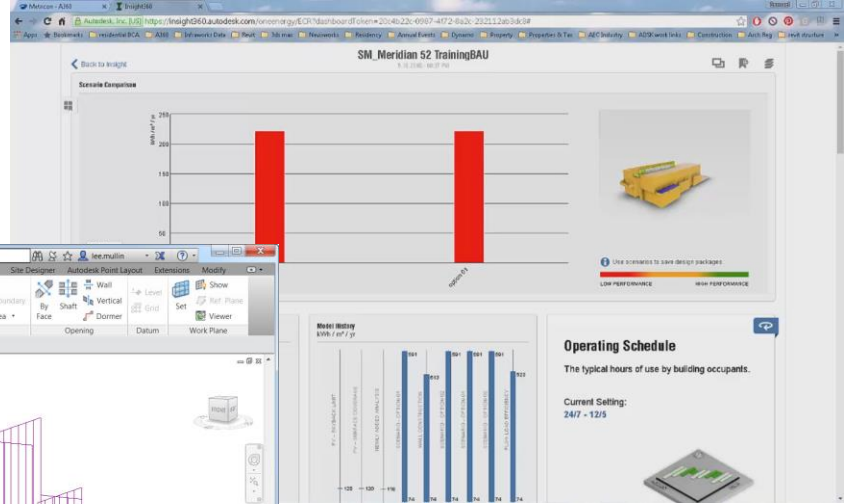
Metacon - A360
Insight360
Autodesk, Inc. [US] https://insight360.autodesk.com/oneenergy/ECR?dashboardToken=20c4b22c-0907-4f72-8a2c-232112ab3dc8#
Apps Bookmarks residential BCA A360 Infraworks Data Revit 3ds max Navisworks Residency Annual Events Dynamo Property Properties & Tax AEC Industry ADSK work links Construction Arch Reg revit structure

Back to Insight
SM_Meridian 52 TrainingBAU

Scenario Comparison

250
200
150
100
50

option 01

Use scenarios to save design packages
LOW PERFORMANCE
HIGH PERFORMANCE

lee.mullin
Site Designer Autodesk Point Layout Extensions Modify
Wall
By Face
Shaft
Vertical
Dormer
Opening
Level
Grid
Datum
Set
Show
Ref. Plane
Viewer
Work Plane

Model History
kWh / m² / yr

Operating Schedule
The typical hours of use by building occupants.
Current Setting:
24/7 - 12/5